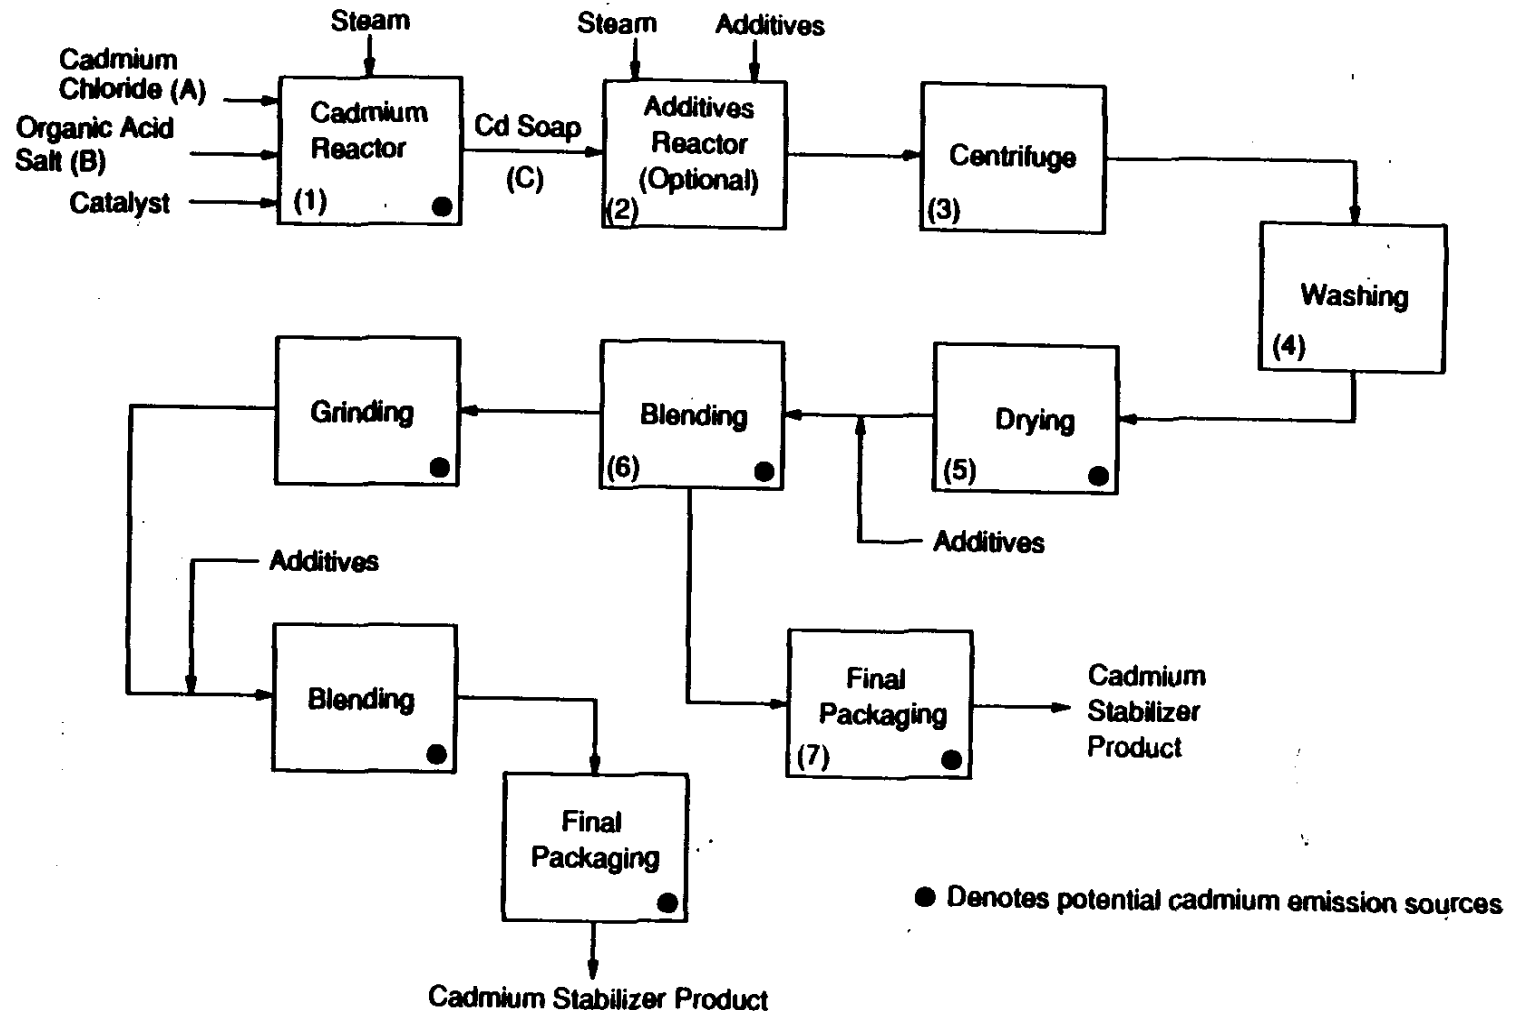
Steam

Cadmium Chloride (A)

Organic Acid Salt (B)

Catalyst

Cadmium Reactor (1)

Cd Soap (C)

Steam

Additives

Additives Reactor (Optional) (2)

Centrifuge (3)

Washing (4)

Drying (5)

Additives

Blending (6)

Grinding

Additives

Blending

Final Packaging (7)

Cadmium Stabilizer Product

Final Packaging

Cadmium Stabilizer Product

● Denotes potential cadmium emission sources